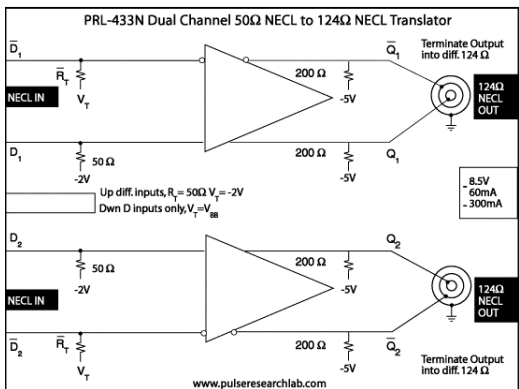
PRL-433N Dual Channel 50Ω NECL to 124Ω NECL Translator

$\overline{D}_1$

$\overline{R}_T$

$V_T$

NECL IN

200 Ω

-5V

$\overline{Q}_1$

Terminate Output into diff. 124 Ω

124Ω NECL OUT

$D_1$

50 Ω

-2V

200 Ω

-5V

$Q_1$

Up diff. inputs, $R_T$= 50Ω $V_T$= -2V

Dwn D inputs only, $V_T$=$V_{BB}$

- 8.5V 60mA
- 300mA

$D_2$

50 Ω

-2V

NECL IN

200 Ω

-5V

$Q_2$

124Ω NECL OUT

$\overline{D}_2$

$\overline{R}_T$

$V_T$

200 Ω

-5V

$\overline{Q}_2$

Terminate Output into diff. 124 Ω

www.pulseresearchlab.com